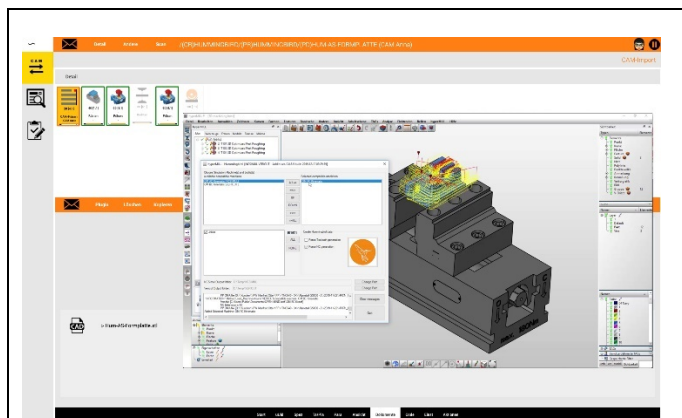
Detail Archive Basic (CR)HUMMINGBIRD(PR)HUMMINGBIRD(PR)HUM-AS FORMP_ATTF (CAM Area)

CAM

CAM Import

Detail

CAM Station

Plugin Libraries Explorer

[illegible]

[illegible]

Select Part and toolpath

Generate toolpath

Export NC-instructions

Change Part

Change Part

Show messages

Exit

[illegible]